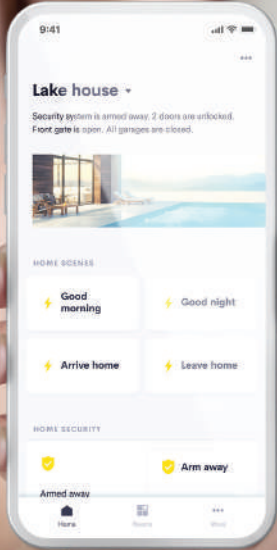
9:41

...

Lake house ▾

Security system is armed away. 2 doors are unlocked. Front gate is open. All garages are closed.

HOME SCENES

Good morning

Good night

Arrive home

Leave home

HOME SECURITY

Armed away

Arm away

Home

Rooms

More